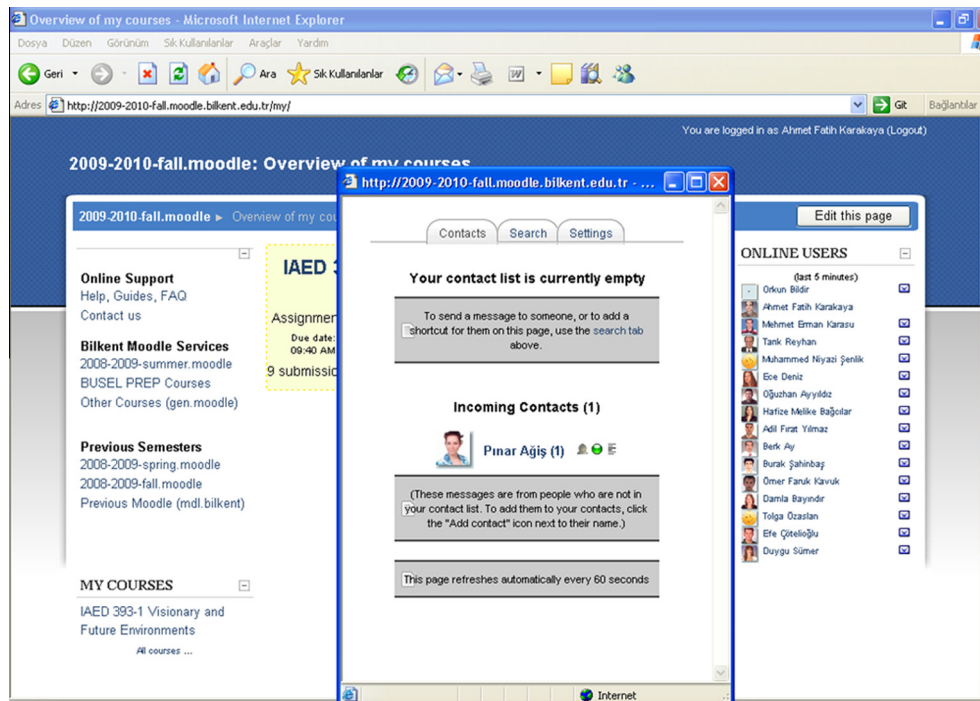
Overview of my courses - Microsoft Internet Explorer

Dosya Düzen Görünüm Sık Kullanılanlar Araçlar Yardım

Geri Ara Sık Kullanılanlar

Adres http://2009-2010-fall.moodle.bilkent.edu.tr/my/ Git Bağlantılar

You are logged in as Ahmet Fatih Karakaya (Logout)

2009-2010-fall.moodle: Overview of my courses

2009-2010-fall.moodle ► Overview of my cou

Edit this page

Online Support
Help, Guides, FAQ
Contact us

Bilkent Moodle Services
2008-2009-summer.moodle
BUSEL PREP Courses
Other Courses (gen.moodle)

Previous Semesters
2008-2009-spring.moodle
2008-2009-fall.moodle
Previous Moodle (mdl.bilkent)

MY COURSES
IAED 393-1 Visionary and Future Environments
All courses ...

IAED 3
Assignmen
Due date:
09:40 AM
9 submissio

http://2009-2010-fall.moodle.bilkent.edu.tr - ...

Contacts Search Settings

Your contact list is currently empty

To send a message to someone, or to add a shortcut for them on this page, use the search tab above.

Incoming Contacts (1)

Pınar Ağiş (1)

(These messages are from people who are not in your contact list. To add them to your contacts, click the "Add contact" icon next to their name.)

This page refreshes automatically every 60 seconds

Internet

ONLINE USERS
(last 5 minutes)
Orkun Bildir
Ahmet Fatih Karakaya
Mehmet Erman Karasu
Tarık Reyhan
Muhammed Niyazi Şenlik
Ece Deniz
Oğuzhan Ayyıldız
Hafize Melike Bağcılar
Adil Fırat Yılmaz
Berk Ay
Burak Şahinbaş
Ömer Faruk Kavuk
Damla Bayındır
Tolga Özaslan
Efe Çötelioğlu
Duygu Sümer